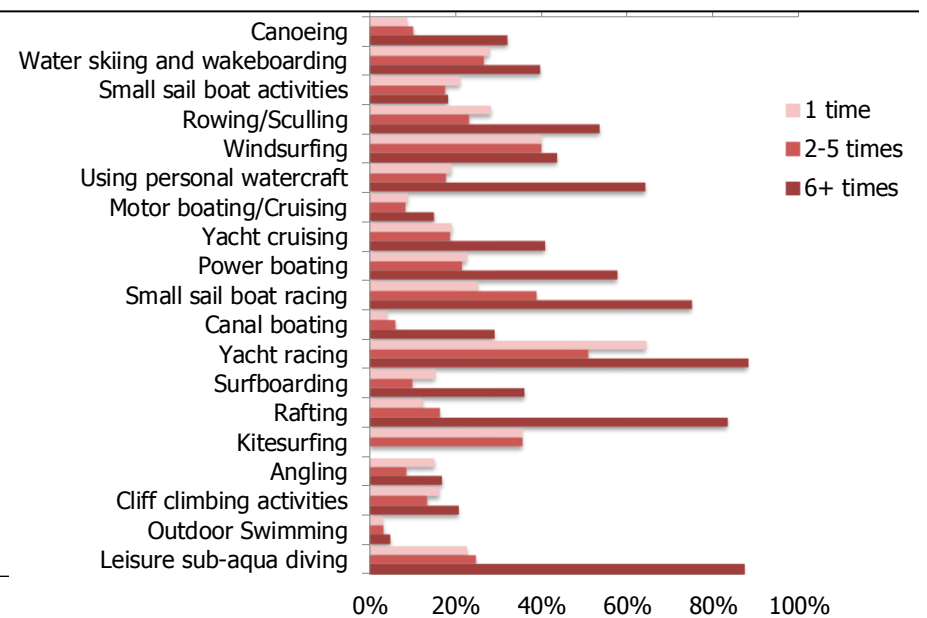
Canoeing
Water skiing and wakeboarding
Small sail boat activities
Rowing/Sculling
Windsurfing
Using personal watercraft
Motor boating/Cruising
Yacht cruising
Power boating
Small sail boat racing
Canal boating
Yacht racing
Surfboarding
Rafting
Kitesurfing
Angling
Cliff climbing activities
Outdoor Swimming
Leisure sub-aqua diving

0% 20% 40% 60% 80% 100%

1 time
2-5 times
6+ times